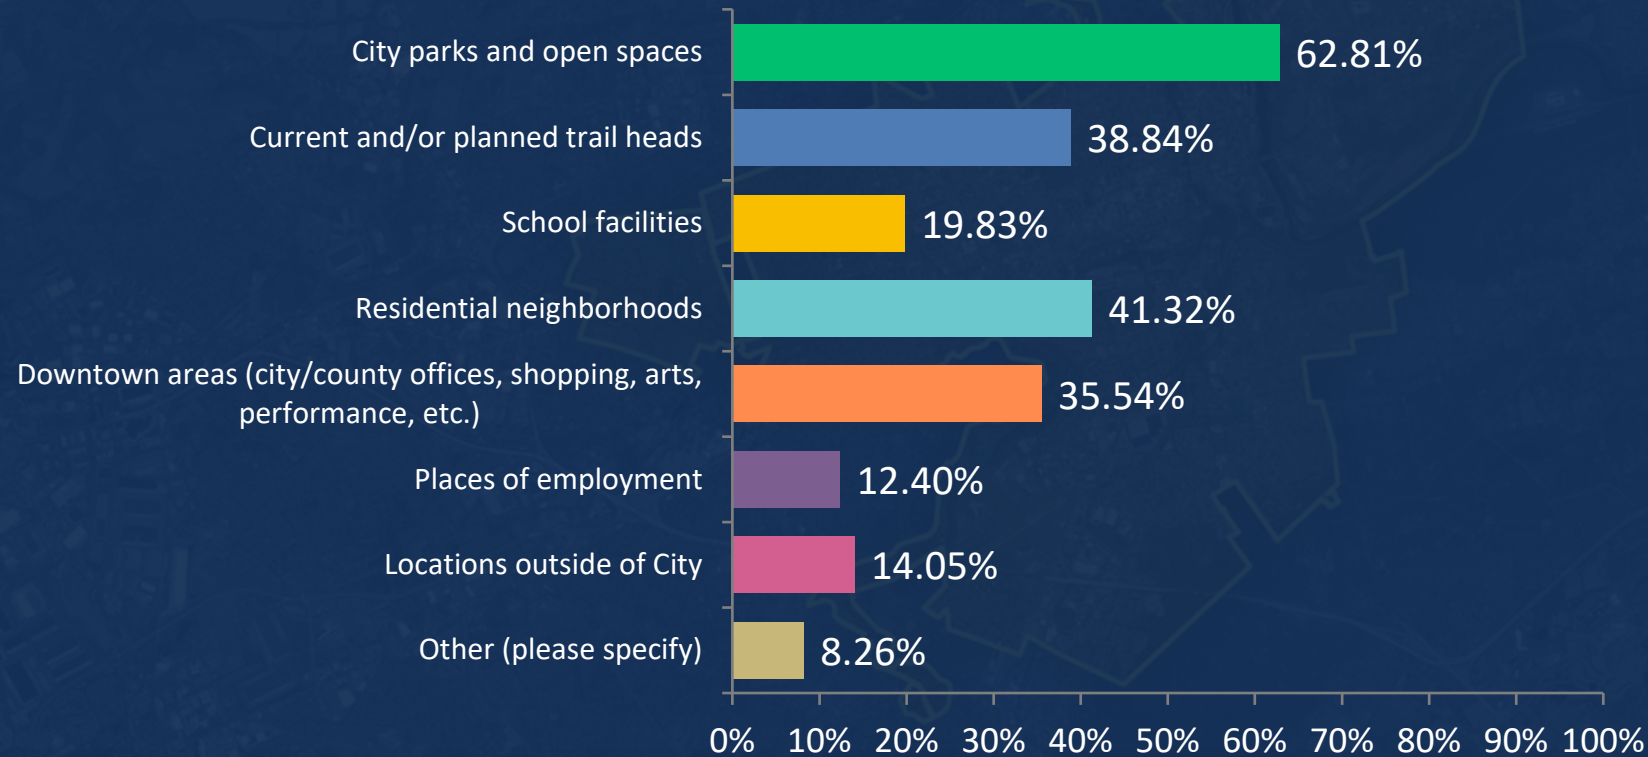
City parks and open spaces 62.81%
Current and/or planned trail heads 38.84%
School facilities 19.83%
Residential neighborhoods 41.32%
Downtown areas (city/county offices, shopping, arts, performance, etc.) 35.54%
Places of employment 12.40%
Locations outside of City 14.05%
Other (please specify) 8.26%

0% 10% 20% 30% 40% 50% 60% 70% 80% 90% 100%